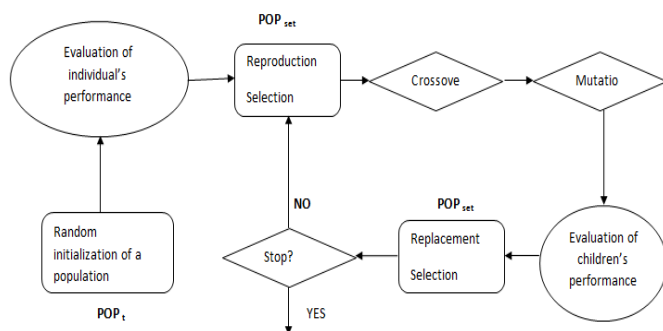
$POP_{set}$

Evaluation of individual's performance

Reproduction

Selection

Crossove

Mutatio

Random initialization of a population

$POP_t$

NO

$POP_{set}$

Stop?

Replacement

Selection

Evaluation of children's performance

YES